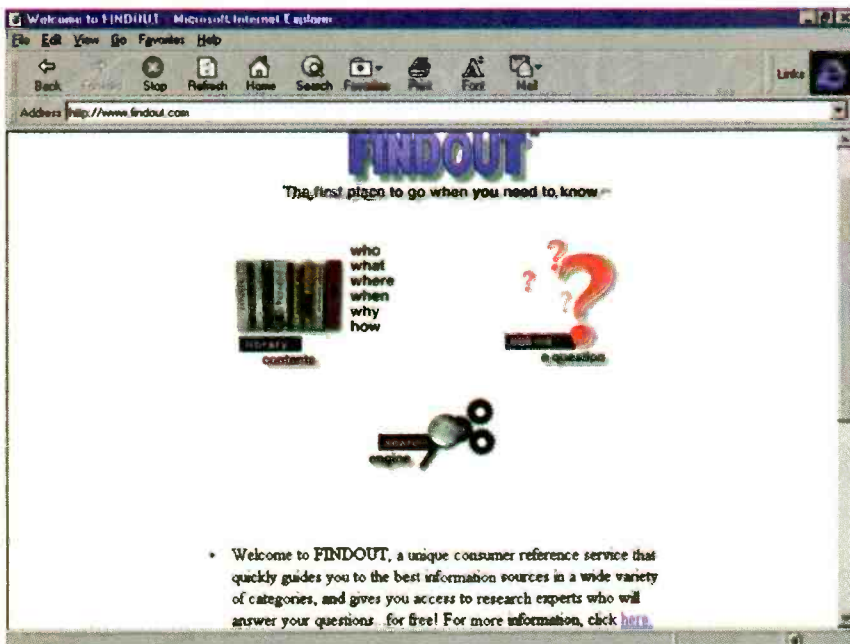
Welcome to FINDOUT - Microsoft Internet Explorer

File Edit View Go Favorites Help

Back Forward Stop Refresh Home Search Favorites Print Font Mail

Links

Address http://www.findout.com

FINDOUT

The first place to go when you need to know

who
what
where
when
why
how

library
contents

ask me
a question

search
engine

• Welcome to FINDOUT, a unique consumer reference service that quickly guides you to the best information sources in a wide variety of categories, and gives you access to research experts who will answer your questions...for free! For more information, click here.